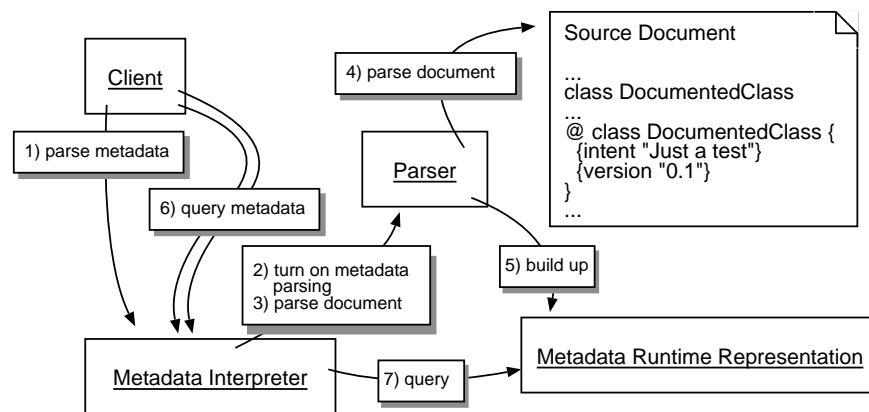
Client

1) parse metadata

6) query metadata

4) parse document

Parser

2) turn on metadata parsing
3) parse document

5) build up

Source Document

...
class DocumentedClass
...
@ class DocumentedClass {
{intent "Just a test"}
{version "0.1"}
}
...

Metadata Interpreter

7) query

Metadata Runtime Representation